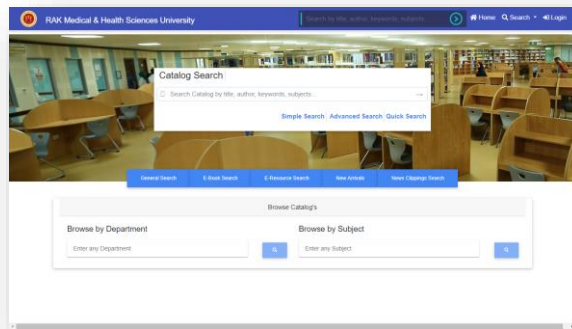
RAK Medical & Health Sciences University

Search by title, author, keywords, subjects...

Home Search Login

Catalog Search

Search Catalog by title, author, keywords, subjects...

Simple Search Advanced Search Quick Search

General Search E-Book Search E-Resource Search New Arrivals News Clippings Search

Browse Catalog's

Browse by Department

Enter any Department

Browse by Subject

Enter any Subject